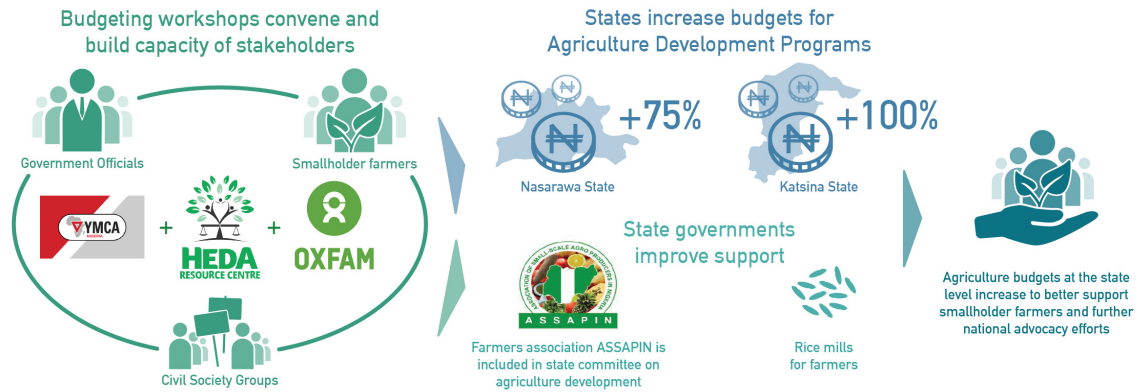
Budgeting workshops convene and build capacity of stakeholders

Government Officials

Smallholder farmers

YMCA NIGERIA

+

HEDA RESOURCE CENTRE

+

OXFAM

Civil Society Groups

States increase budgets for Agriculture Development Programs

₦ ₦ ₦ +75%

Nasarawa State

₦ ₦ ₦ +100%

Katsina State

State governments improve support

ASSOCIATION OF SMALL-SCALE AGRO PRODUCERS IN NIGERIA

ASSAPIN

Farmers association ASSAPIN is included in state committee on agriculture development

Rice mills for farmers

Agriculture budgets at the state level increase to better support smallholder farmers and further national advocacy efforts